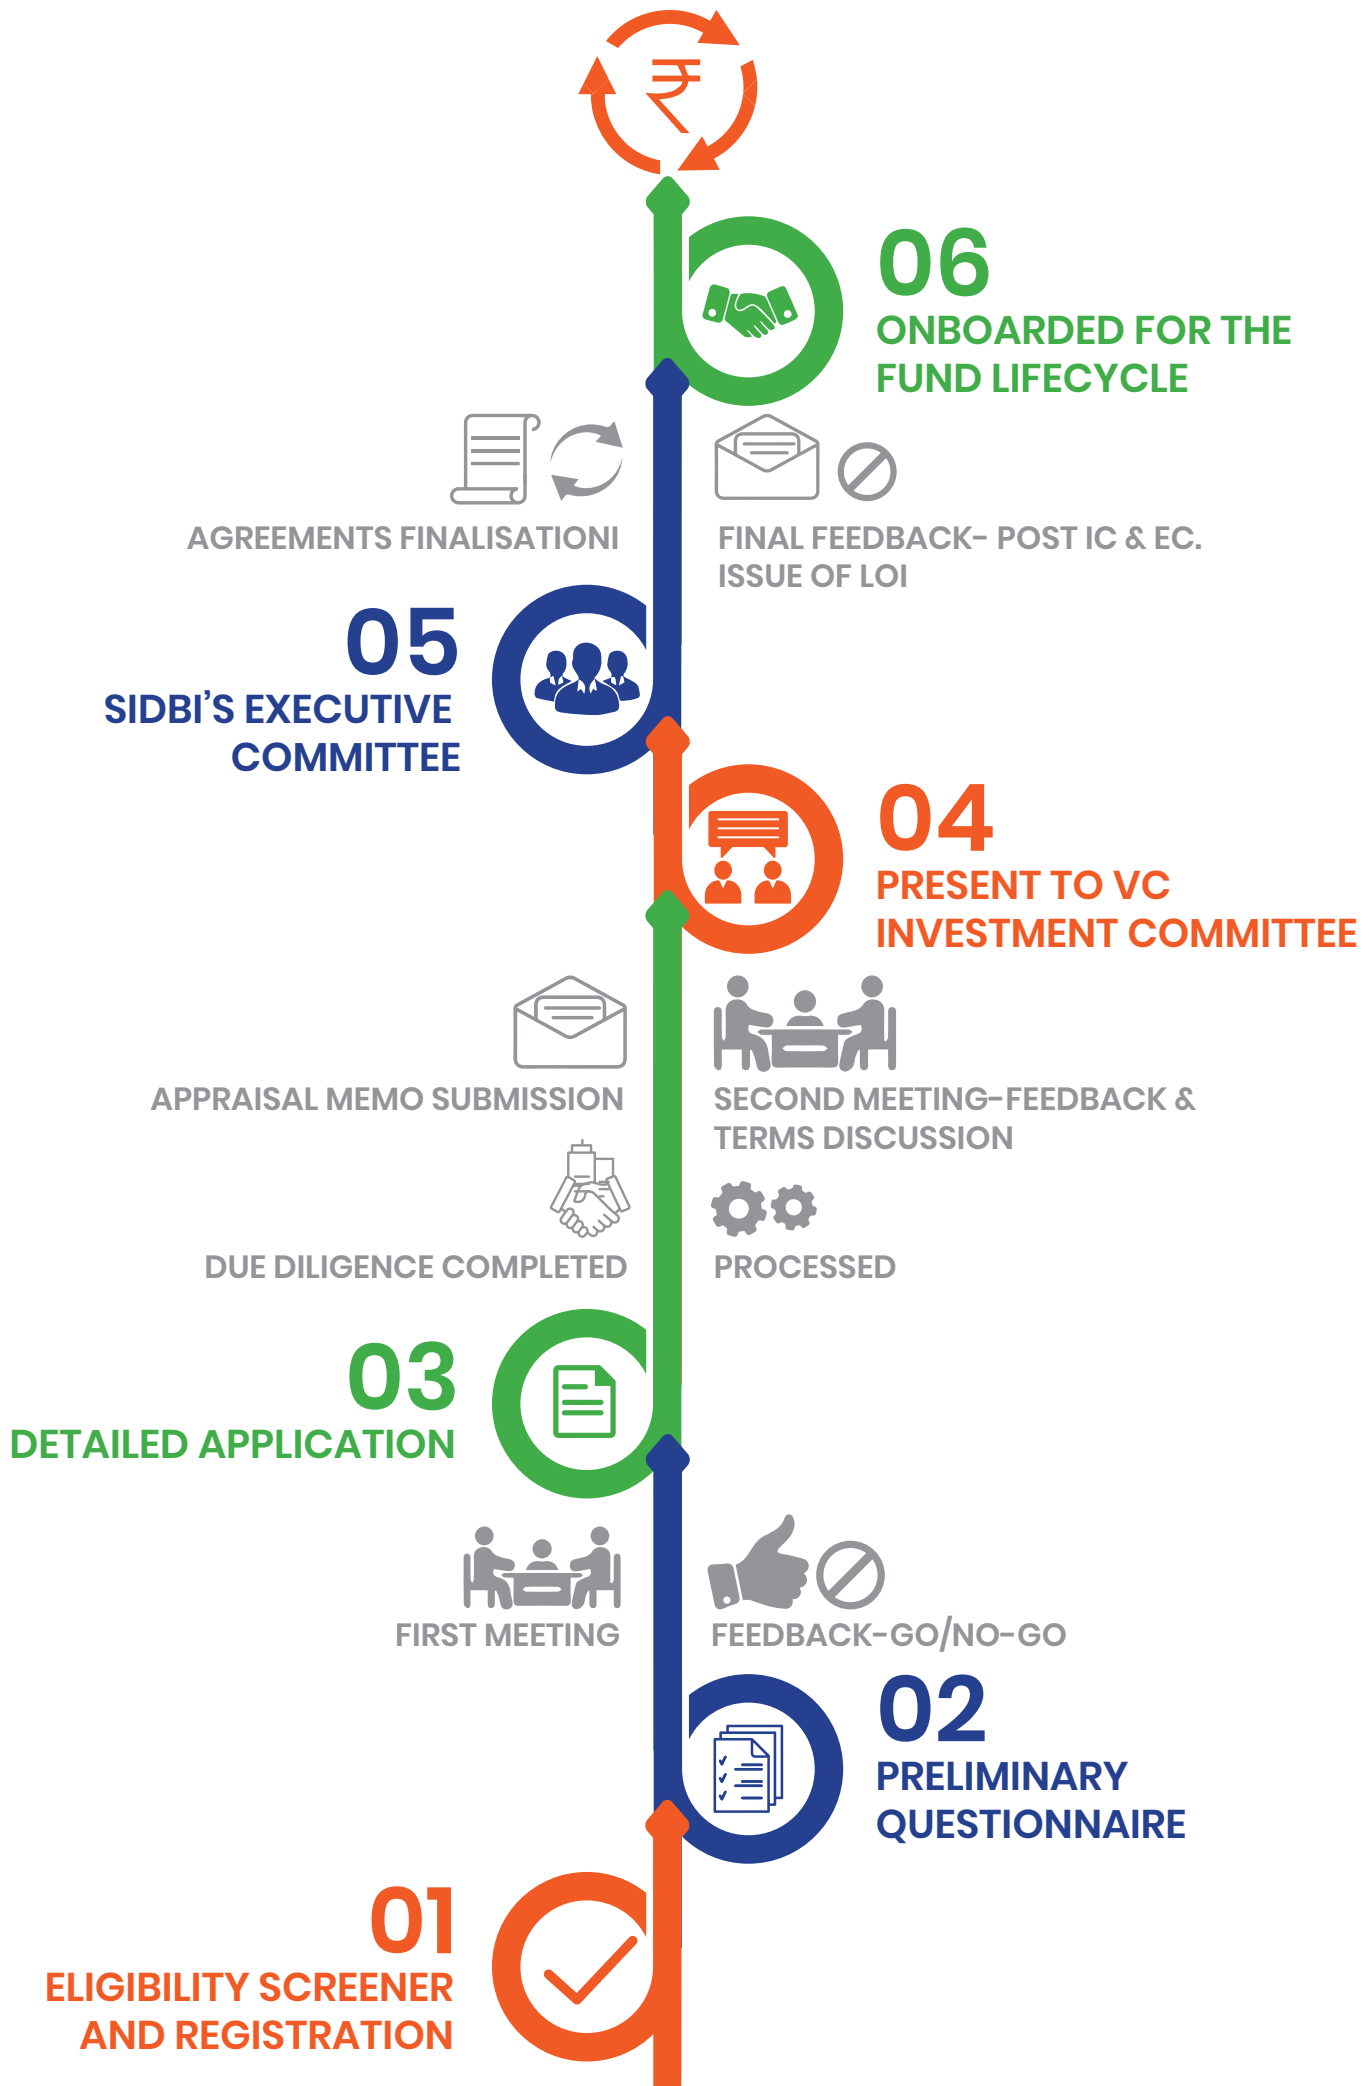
₹

06
ONBOARDED FOR THE FUND LIFECYCLE

AGREEMENTS FINALISATIONI

FINAL FEEDBACK- POST IC & EC. ISSUE OF LOI

05
SIDBI'S EXECUTIVE COMMITTEE

04
PRESENT TO VC INVESTMENT COMMITTEE

APPRAISAL MEMO SUBMISSION

SECOND MEETING-FEEDBACK & TERMS DISCUSSION

DUE DILIGENCE COMPLETED

PROCESSED

03
DETAILED APPLICATION

FIRST MEETING

FEEDBACK-GO/NO-GO

02
PRELIMINARY QUESTIONNAIRE

01
ELIGIBILITY SCREENER AND REGISTRATION